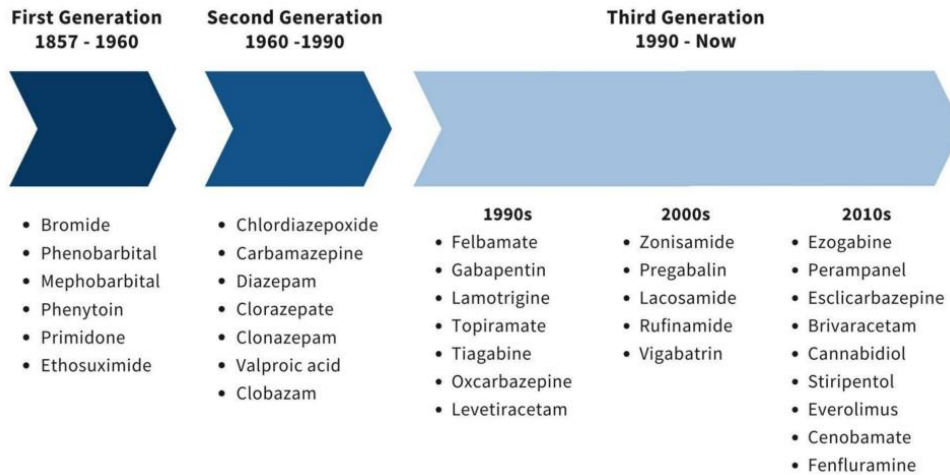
First Generation
1857 - 1960

Second Generation
1960 -1990

Third Generation
1990 - Now

- Bromide
- Phenobarbital
- Mephobarbital
- Phenytoin
- Primidone
- Ethosuximide

- Chlordiazepoxide
- Carbamazepine
- Diazepam
- Clorazepate
- Clonazepam
- Valproic acid
- Clobazam

1990s
- Felbamate
- Gabapentin
- Lamotrigine
- Topiramate
- Tiagabine
- Oxcarbazepine
- Levetiracetam

2000s
- Zonisamide
- Pregabalin
- Lacosamide
- Rufinamide
- Vigabatrin

2010s
- Ezogabine
- Perampanel
- Esclicarbazepine
- Brivaracetam
- Cannabidiol
- Stiripentol
- Everolimus
- Cenobamate
- Fenfluramine